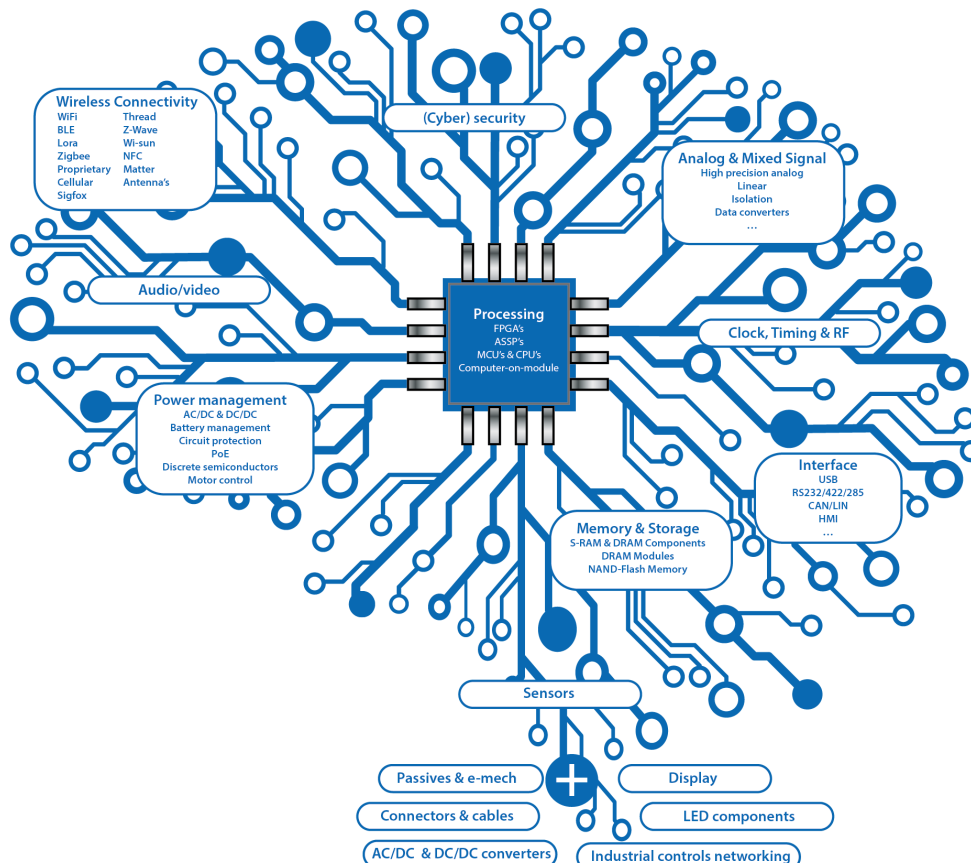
Wireless Connectivity
WiFi
BLE
Lora
Zigbee
Proprietary
Cellular
Sigfox
Thread
Z-Wave
Wi-sun
NFC
Matter
Antenna's

(Cyber) security

Analog & Mixed Signal
High precision analog
Linear
Isolation
Data converters
...

Audio/video

Processing
FPGA's
ASSP's
MCU's & CPU's
Computer-on-module

Clock, Timing & RF

Power management
AC/DC & DC/DC
Battery management
Circuit protection
PoE
Discrete semiconductors
Motor control

Interface
USB
RS232/422/285
CAN/LIN
HMI
...

Memory & Storage
S-RAM & DRAM Components
DRAM Modules
NAND-Flash Memory

Sensors

Passives & e-mech

Display

Connectors & cables

LED components

AC/DC & DC/DC converters

Industrial controls networking